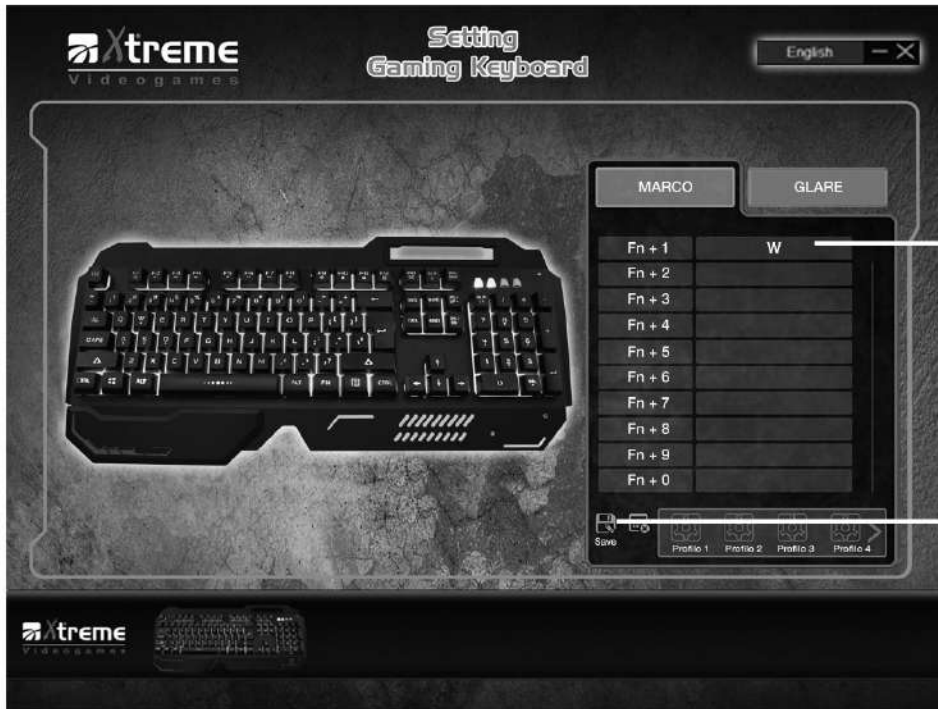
Xtreme
Videogames

Setting
Gaming Keyboard

English

MARCO

GLARE

| | |
|---|---|
| Fn + 1 | W |
| Fn + 2 | |
| Fn + 3 | |
| Fn + 4 | |
| Fn + 5 | |
| Fn + 6 | |
| Fn + 7 | |
| Fn + 8 | |
| Fn + 9 | |
| Fn + 0 | |

Save

Profile 1 Profile 2 Profile 3 Profile 4

Xtreme
Videogames